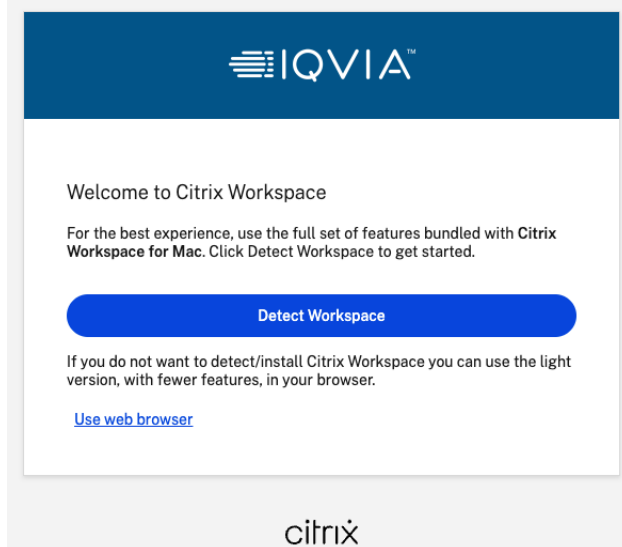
IQVIA™

Welcome to Citrix Workspace

For the best experience, use the full set of features bundled with **Citrix Workspace for Mac**. Click Detect Workspace to get started.

Detect Workspace

If you do not want to detect/install Citrix Workspace you can use the light version, with fewer features, in your browser.

Use web browser

citrix